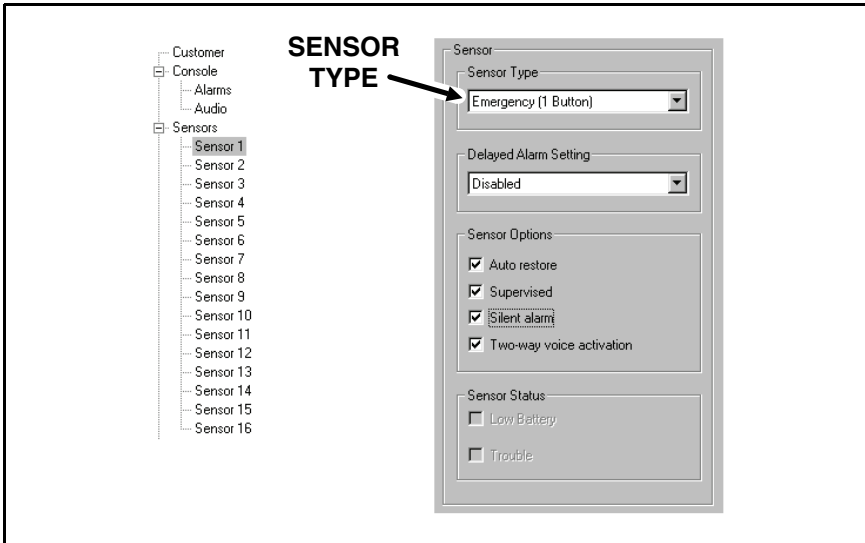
Customer
Console
Alarms
Audio
Sensors
Sensor 1
Sensor 2
Sensor 3
Sensor 4
Sensor 5
Sensor 6
Sensor 7
Sensor 8
Sensor 9
Sensor 10
Sensor 11
Sensor 12
Sensor 13
Sensor 14
Sensor 15
Sensor 16

SENSOR TYPE

Sensor

Sensor Type
Emergency (1 Button)

Delayed Alarm Setting
Disabled

Sensor Options
Auto restore
Supervised
Silent alarm
Two-way voice activation

Sensor Status
Low Battery
Trouble